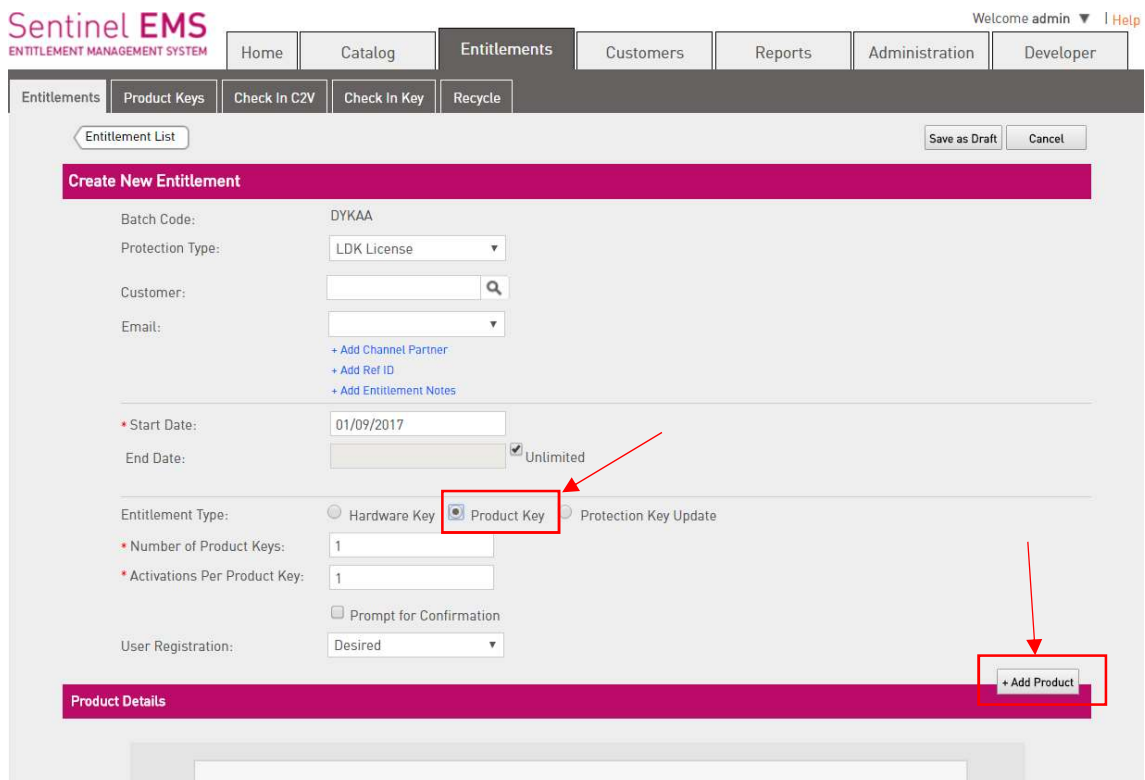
Sentinel EMS
ENTITLEMENT MANAGEMENT SYSTEM

Welcome admin ▼ | Help

Home | Catalog | Entitlements | Customers | Reports | Administration | Developer

Entitlements | Product Keys | Check In C2V | Check In Key | Recycle

Entitlement List

Save as Draft | Cancel

Create New Entitlement

Batch Code: DYKAA
Protection Type: LDK License
Customer:
Email:
+ Add Channel Partner
+ Add Ref ID
+ Add Entitlement Notes

* Start Date: 01/09/2017
End Date: Unlimited

Entitlement Type: Hardware Key Product Key Protection Key Update
* Number of Product Keys: 1
* Activations Per Product Key: 1
Prompt for Confirmation
User Registration: Desired

+ Add Product

Product Details